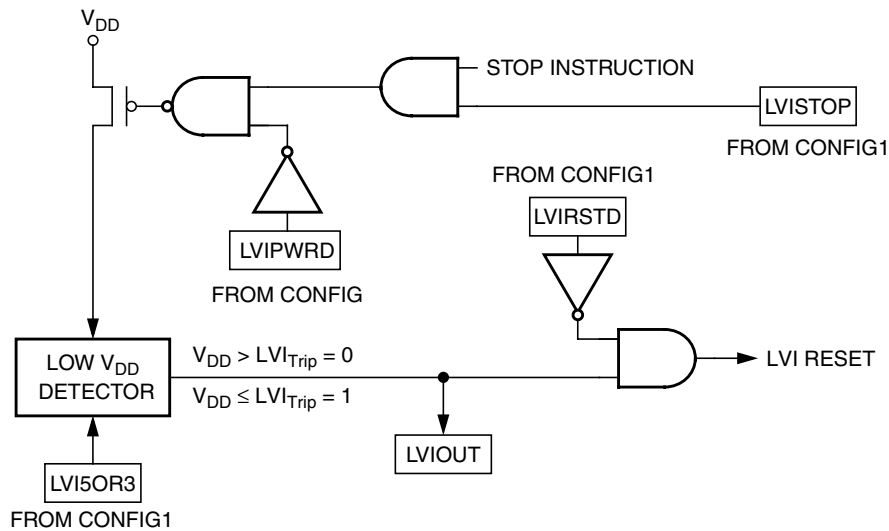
$V_{DD}$

STOP INSTRUCTION

LVISTOP

FROM CONFIG1

FROM CONFIG1

LVIRSTD

LVIPWRD

FROM CONFIG

LOW $V_{DD}$ DETECTOR

$V_{DD} > LVI_{Trip} = 0$

$V_{DD} \leq LVI_{Trip} = 1$

LVI RESET

LVIOUT

LVI5OR3

FROM CONFIG1